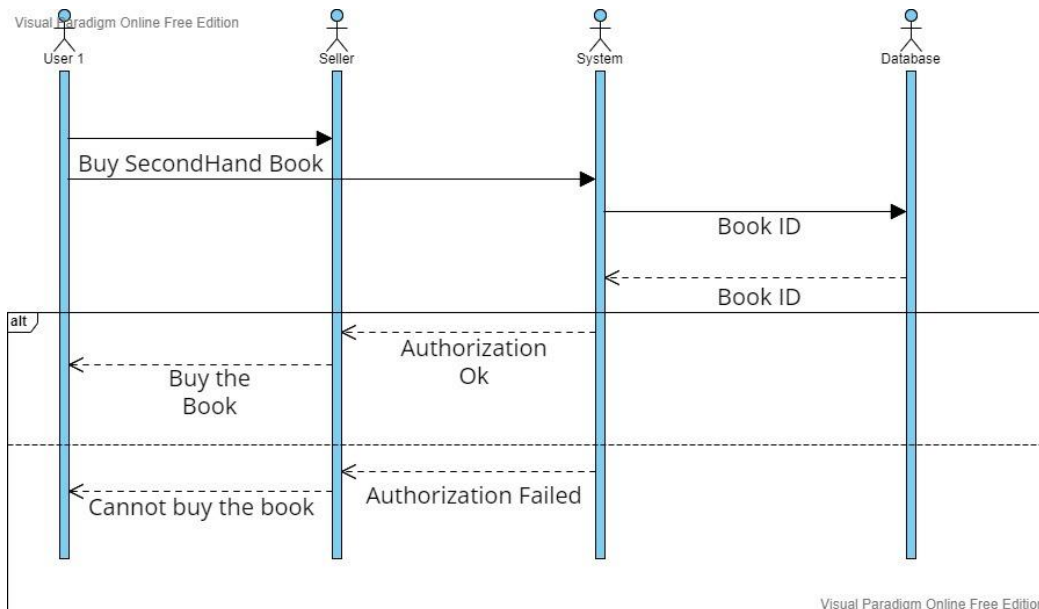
Visual Paradigm Online Free Edition

User 1

Seller

System

Database

Buy SecondHand Book

Book ID

Book ID

alt

Authorization Ok

Buy the Book

Authorization Failed

Cannot buy the book

Visual Paradigm Online Free Editio